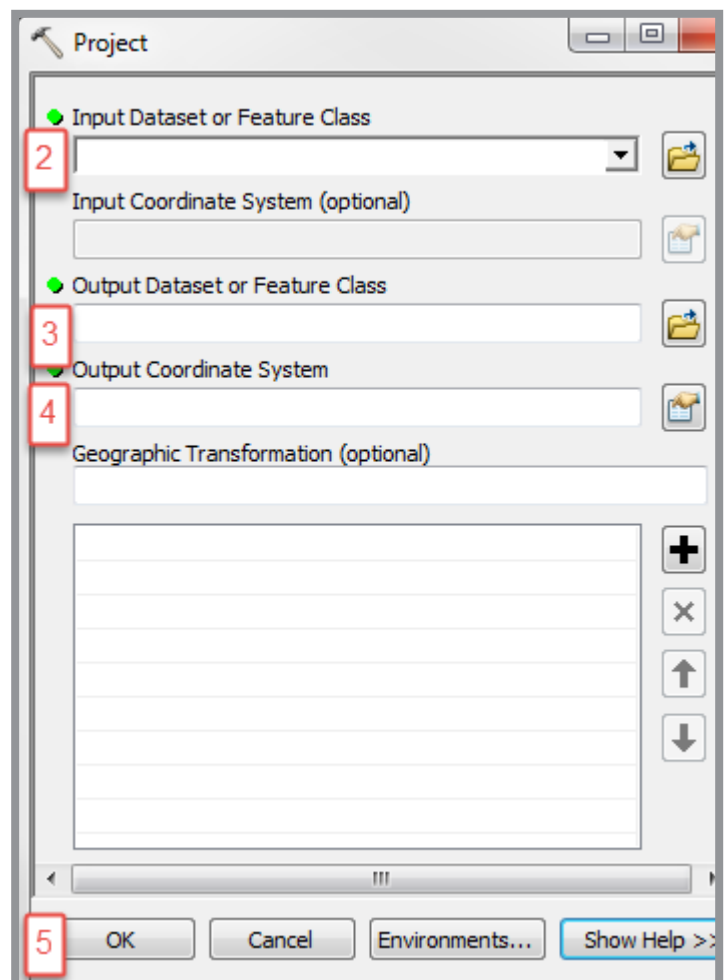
Project

Input Dataset or Feature Class

2

Input Coordinate System (optional)

Output Dataset or Feature Class

3

Output Coordinate System

4

Geographic Transformation (optional)

5

OK

Cancel

Environments...

Show Help >>